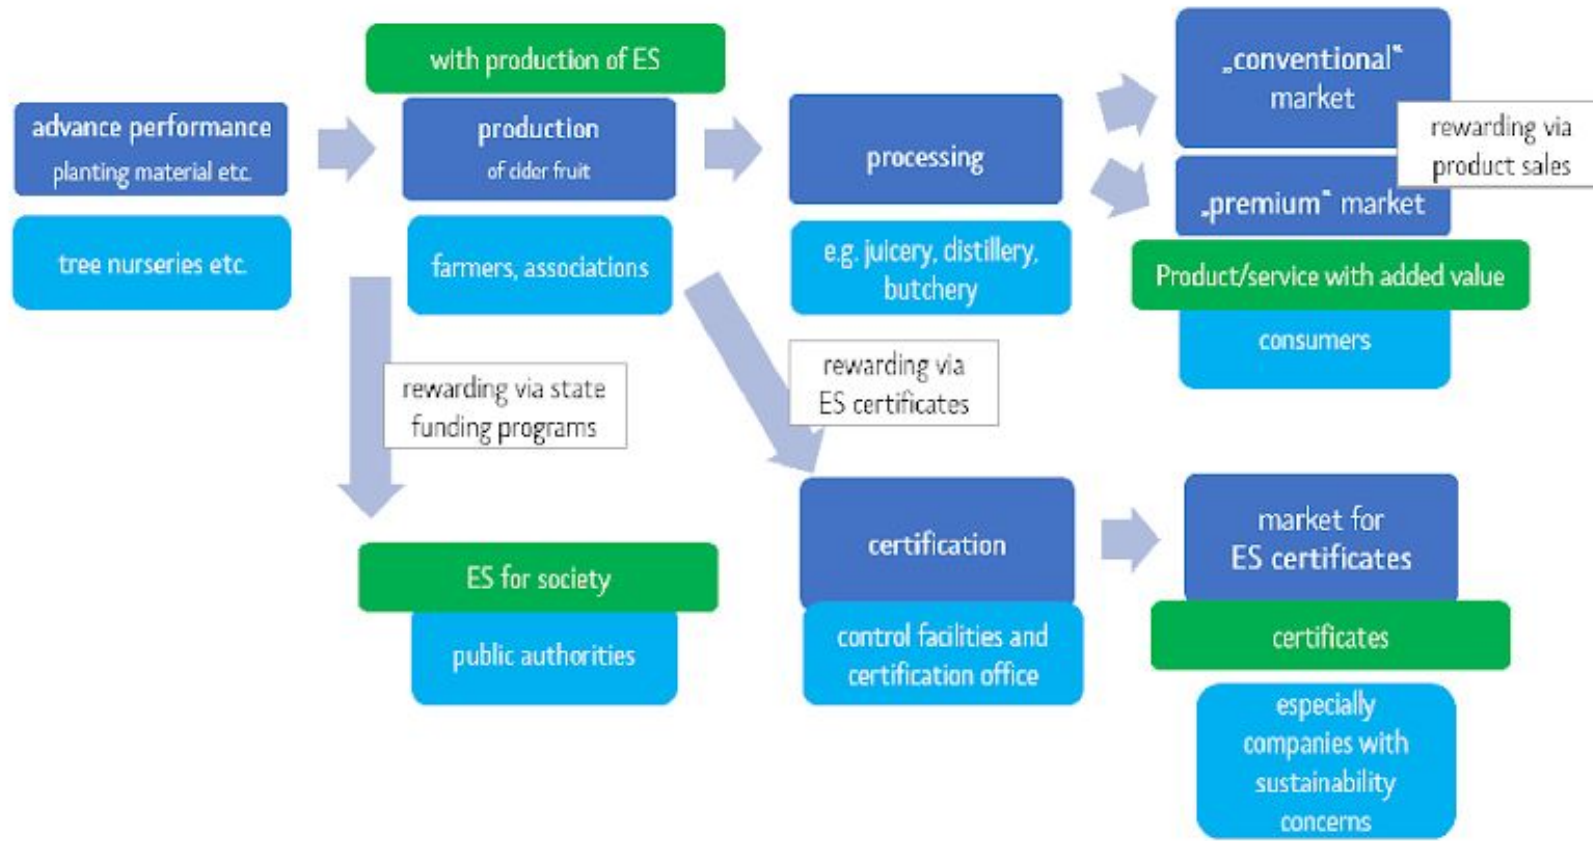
advance performance
planting material etc.

tree nurseries etc.

with production of ES

production
of cider fruit

farmers, associations

processing

e.g. juicery, distillery, butchery

„conventional“ market

rewarding via product sales

„premium“ market

Product/service with added value

consumers

rewarding via state funding programs

rewarding via ES certificates

ES for society

public authorities

certification

control facilities and certification office

market for ES certificates

certificates

especially companies with sustainability concerns